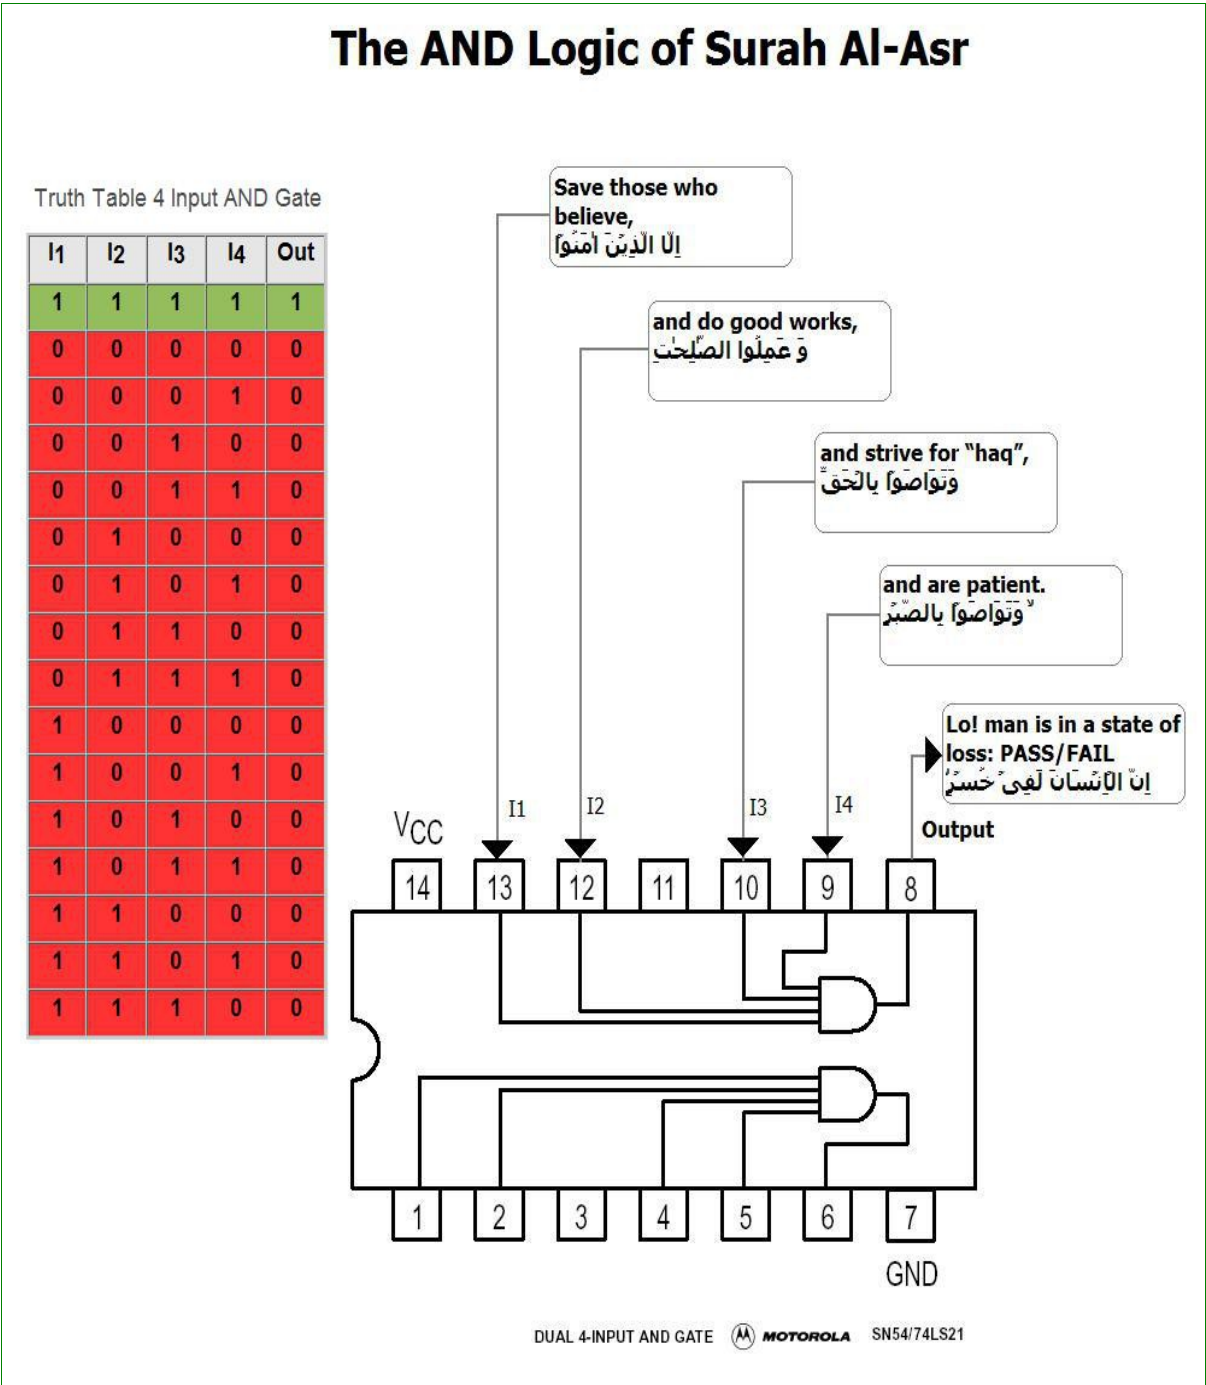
The AND Logic of Surah Al-Asr

Truth Table 4 Input AND Gate

| I1 | I2 | I3 | I4 | Out |
|---|---|---|---|---|
| 1 | 1 | 1 | 1 | 1 |
| 0 | 0 | 0 | 0 | 0 |
| 0 | 0 | 0 | 1 | 0 |
| 0 | 0 | 1 | 0 | 0 |
| 0 | 0 | 1 | 1 | 0 |
| 0 | 1 | 0 | 0 | 0 |
| 0 | 1 | 0 | 1 | 0 |
| 0 | 1 | 1 | 0 | 0 |
| 0 | 1 | 1 | 1 | 0 |
| 1 | 0 | 0 | 0 | 0 |
| 1 | 0 | 0 | 1 | 0 |
| 1 | 0 | 1 | 0 | 0 |
| 1 | 0 | 1 | 1 | 0 |
| 1 | 1 | 0 | 0 | 0 |
| 1 | 1 | 0 | 1 | 0 |
| 1 | 1 | 1 | 0 | 0 |

Save those who believe,
اِلَّا الَّذِيۡنَ اٰمَنُوۡا

and do good works,
وَ عَمِلُوا الصّٰلِحٰتِ

and strive for "haq",
وَتَوَاصَوۡا بِالۡحَقِّ

and are patient.
وَتَوَاصَوۡا بِالصَّبۡرِ

Lo! man is in a state of loss: PASS/FAIL
اِنَّ الۡاِنۡسَانَ لَفِىۡ خُسۡرٍۙ

I1 I2 I3 I4
VCC
Output
14 13 12 11 10 9 8
1 2 3 4 5 6 7
GND

DUAL 4-INPUT AND GATE MOTOROLA SN54/74LS21